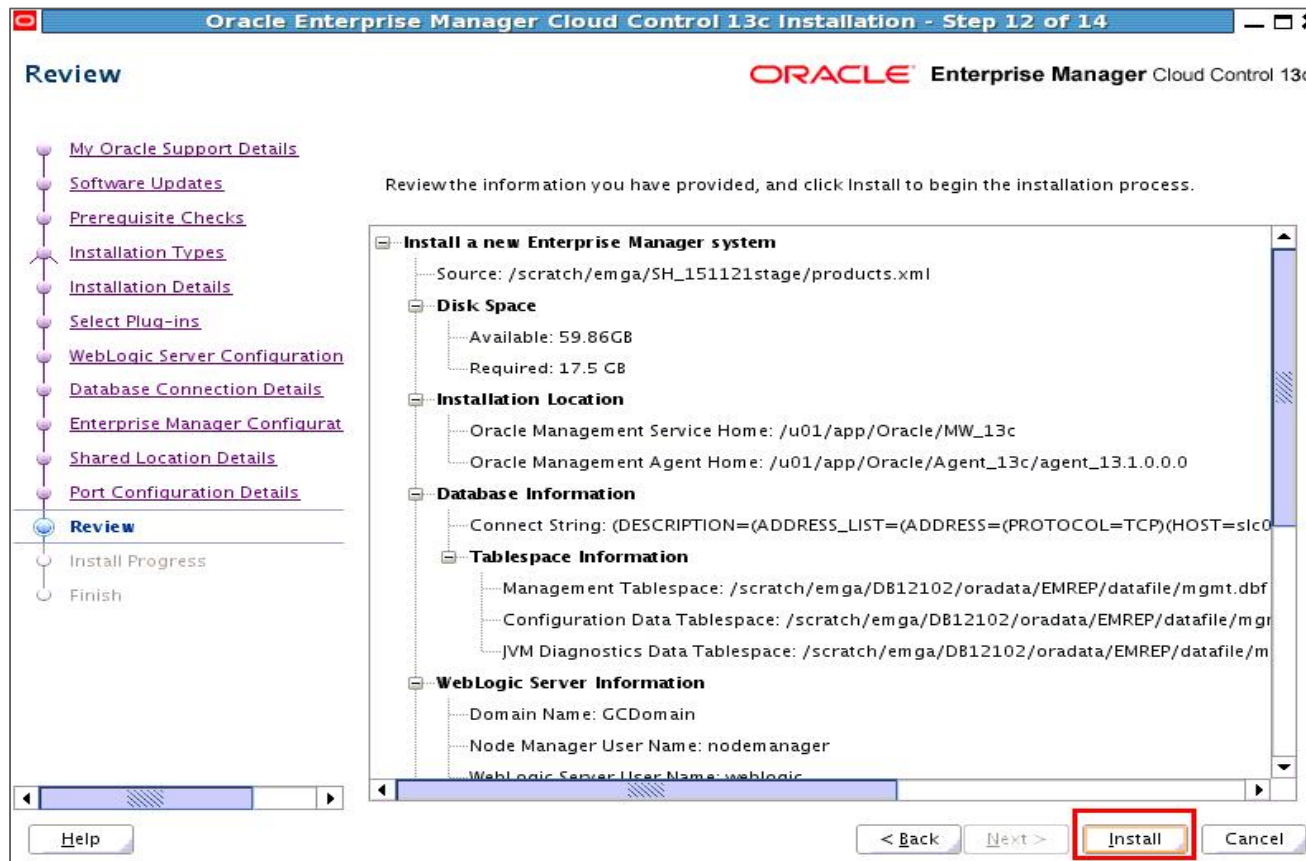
Oracle Enterprise Manager Cloud Control 13c Installation - Step 12 of 14

Review

ORACLE Enterprise Manager Cloud Control 13c

My Oracle Support Details
Software Updates
Prerequisite Checks
Installation Types
Installation Details
Select Plug-ins
WebLogic Server Configuration
Database Connection Details
Enterprise Manager Configurat
Shared Location Details
Port Configuration Details
Review
Install Progress
Finish

Review the information you have provided, and click Install to begin the installation process.

Install a new Enterprise Manager system
Source: /scratch/emga/SH_151121stage/products.xml
Disk Space
Available: 59.86GB
Required: 17.5 GB
Installation Location
Oracle Management Service Home: /u01/app/Oracle/MW_13c
Oracle Management Agent Home: /u01/app/Oracle/Agent_13c/agent_13.1.0.0.0
Database Information
Connect String: (DESCRIPTION=(ADDRESS_LIST=(ADDRESS=(PROTOCOL=TCP)(HOST=slc0
Tablespace Information
Management Tablespace: /scratch/emga/DB12102/oradata/EMREP/datafile/mgmt.dbf
Configuration Data Tablespace: /scratch/emga/DB12102/oradata/EMREP/datafile/mgr
JVM Diagnostics Data Tablespace: /scratch/emga/DB12102/oradata/EMREP/datafile/m
WebLogic Server Information
Domain Name: GCDomain
Node Manager User Name: nodemanager
WebLogic Server User Name: weblogic

Help
< Back
Next >
Install
Cancel